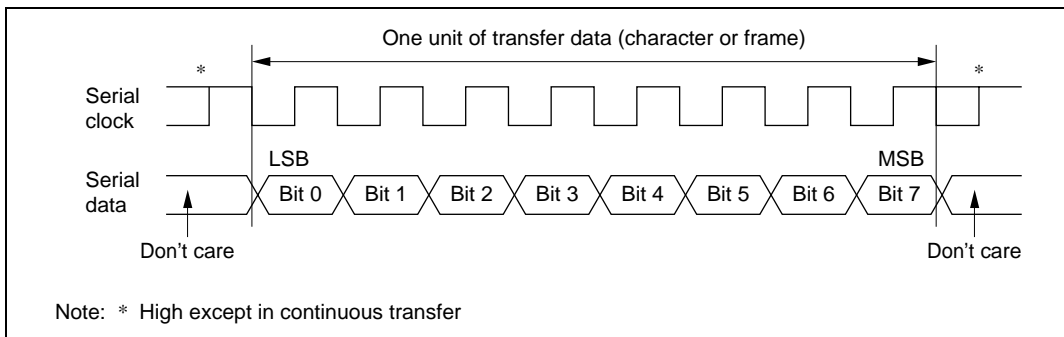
One unit of transfer data (character or frame)

*

*

Serial clock

LSB

MSB

Serial data

Bit 0

Bit 1

Bit 2

Bit 3

Bit 4

Bit 5

Bit 6

Bit 7

Don’t care

Don’t care

Note: * High except in continuous transfer